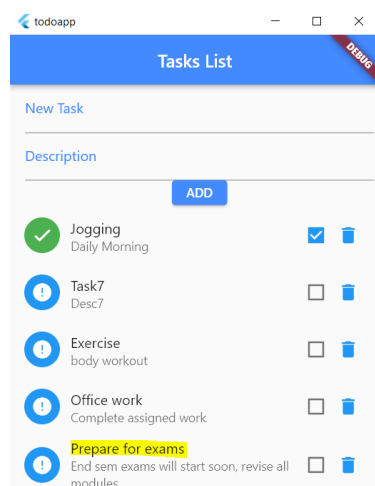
todoapp

Tasks List

DEBUG

New Task

Description

ADD

Jogging
Daily Morning

Task7
Desc7

Exercise
body workout

Office work
Complete assigned work

Prepare for exams
End sem exams will start soon, revise all modules